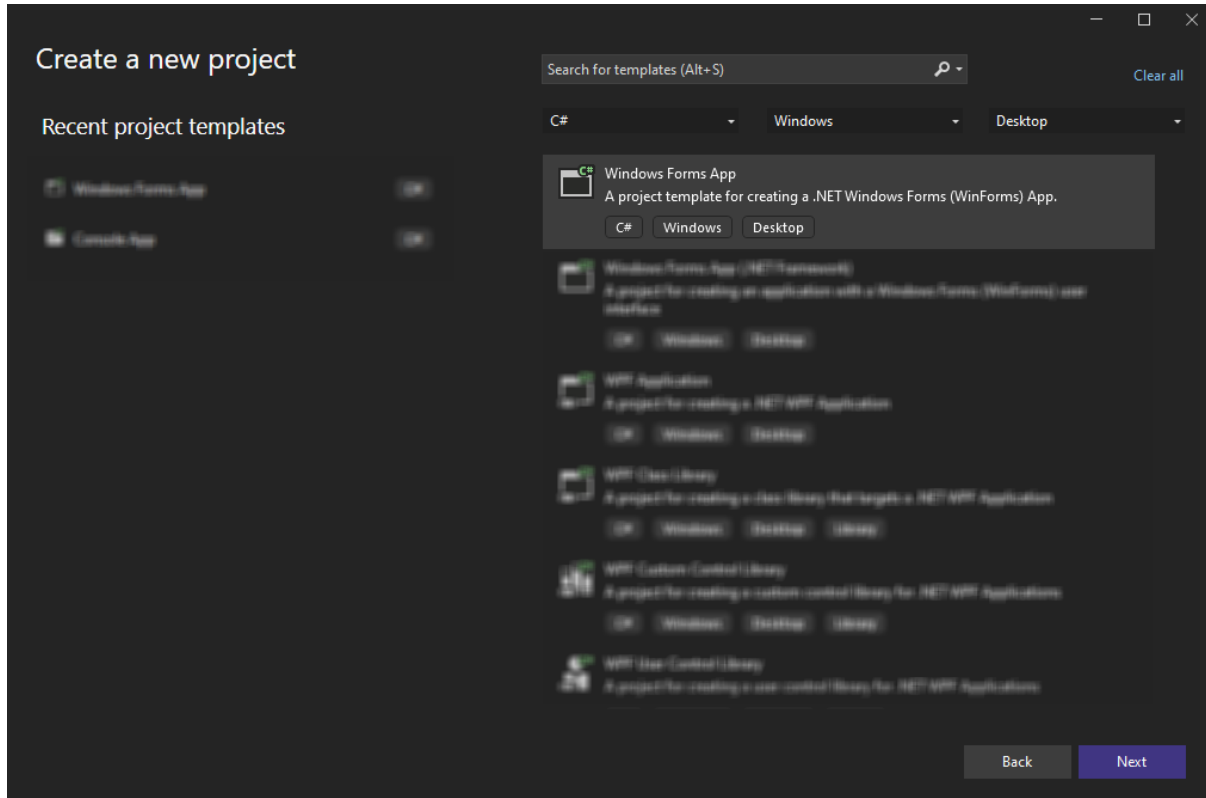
Create a new project

Recent project templates

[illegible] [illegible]

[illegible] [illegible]

Search for templates (Alt+S)

Clear all

C#

Windows

Desktop

Windows Forms App
A project template for creating a .NET Windows Forms (WinForms) App.
C# Windows Desktop

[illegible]

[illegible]

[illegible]

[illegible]

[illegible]

Back

Next